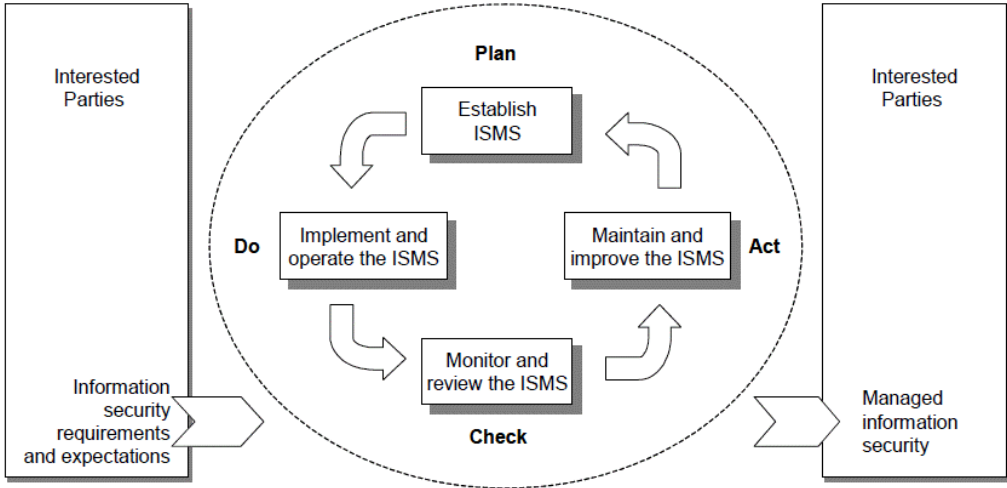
Interested Parties

Plan

Establish ISMS

Do

Implement and operate the ISMS

Maintain and improve the ISMS

Act

Monitor and review the ISMS

Check

Information security requirements and expectations

Interested Parties

Managed information security